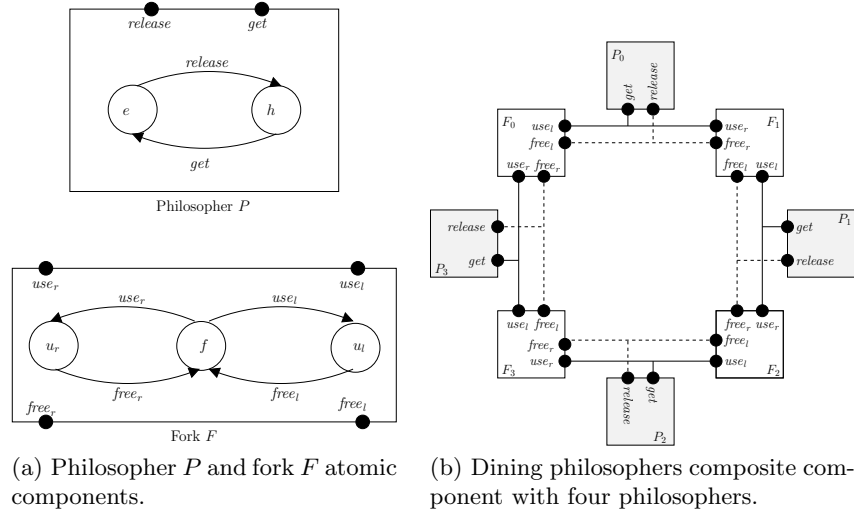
*release* *get*

*release*

*e* *h*

*get*

Philosopher $P$

$use_r$ $use_l$

$use_r$ $use_l$

$u_r$ $f$ $u_l$

$free_r$ $free_l$

$free_r$ $free_l$

Fork $F$

(a) Philosopher $P$ and fork $F$ atomic components.

$P_0$
*get* *release*

$F_0$ $use_l$ $free_l$ $use_r$ $free_r$

$use_r$ $free_r$ $F_1$ $free_l$ $use_l$

*release* *get* $P_3$

$P_1$ *get* *release*

$use_l$ $free_l$ $free_r$ $use_r$ $F_3$

$free_r$ $use_r$ $free_l$ $use_l$ $F_2$

*release* *get* $P_2$

(b) Dining philosophers composite component with four philosophers.